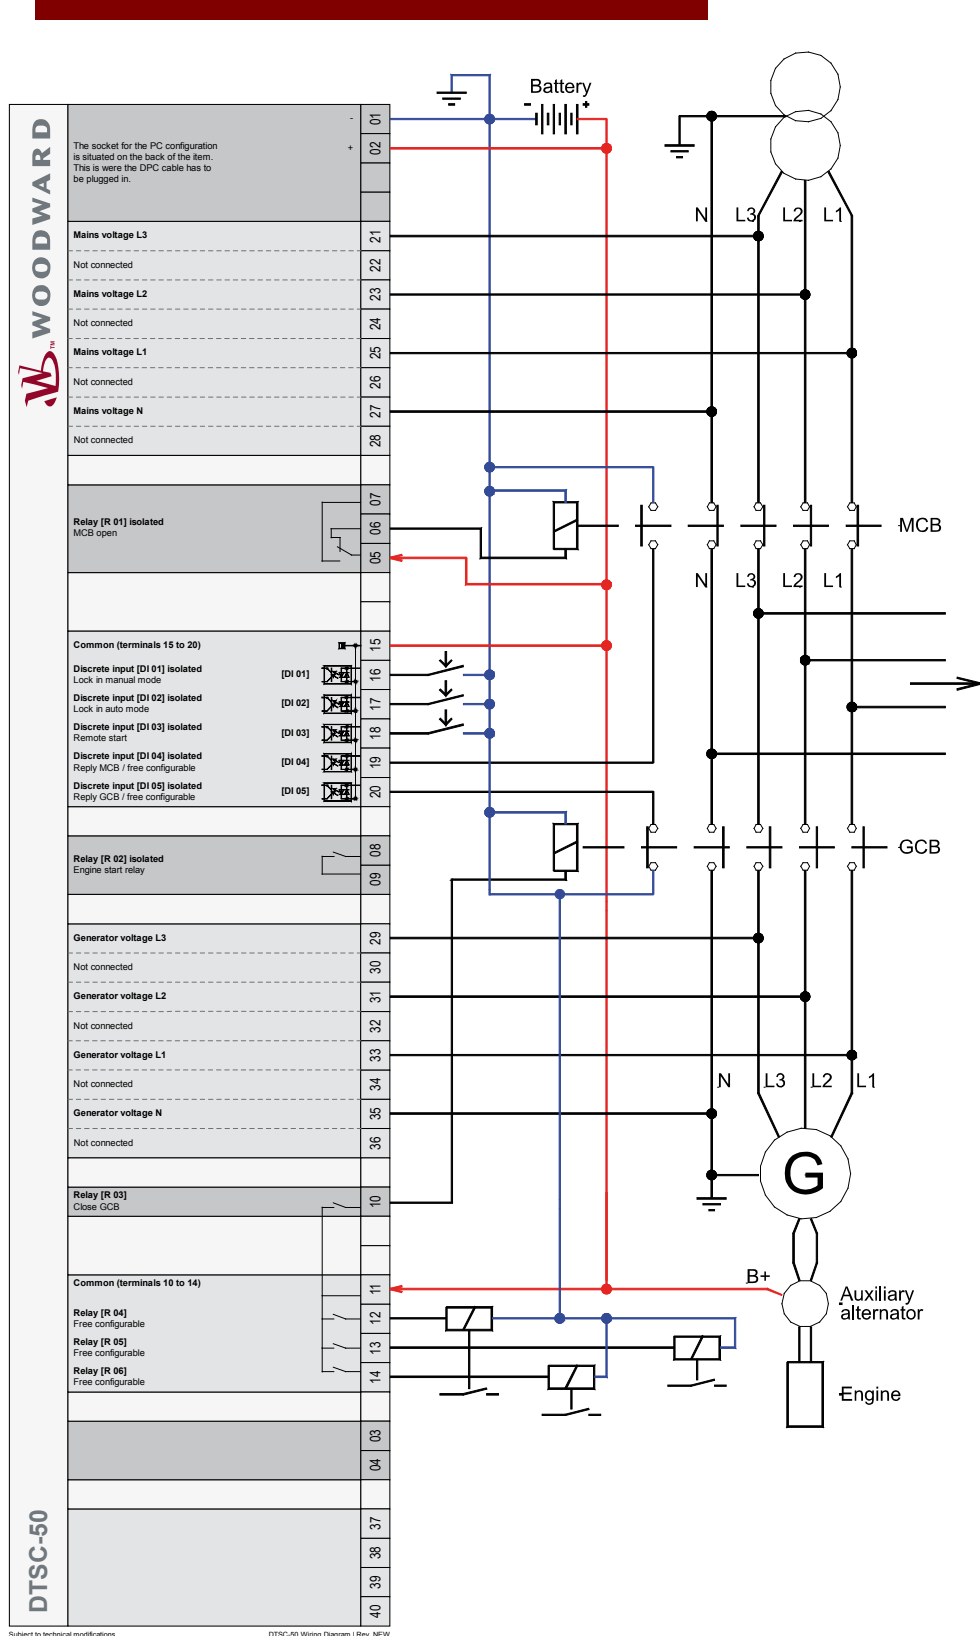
WOODWARD

DTSC-50

The socket for the PC configuration is situated on the back of the item. This is were the DPC cable has to be plugged in.

-
+
01
02

Battery

Mains voltage L3
21
Not connected
22
Mains voltage L2
23
Not connected
24
Mains voltage L1
25
Not connected
26
Mains voltage N
27
Not connected
28

N L3 L2 L1

Relay [R 01] isolated
MCB open
07
06
05

MCB

N L3 L2 L1

Common (terminals 15 to 20)
15
Discrete input [DI 01] isolated
Lock in manual mode
[DI 01]
16
Discrete input [DI 02] isolated
Lock in auto mode
[DI 02]
17
Discrete input [DI 03] isolated
Remote start
[DI 03]
18
Discrete input [DI 04] isolated
Reply MCB / free configurable
[DI 04]
19
Discrete input [DI 05] isolated
Reply GCB / free configurable
[DI 05]
20

Relay [R 02] isolated
Engine start relay
08
09

GCB

Generator voltage L3
29
Not connected
30
Generator voltage L2
31
Not connected
32
Generator voltage L1
33
Not connected
34
Generator voltage N
35
Not connected
36

N L3 L2 L1

G

Relay [R 03]
Close GCB
10

B+

Common (terminals 10 to 14)
11
Relay [R 04]
Free configurable
12
Relay [R 05]
Free configurable
13
Relay [R 06]
Free configurable
14

Auxiliary alternator

Engine

03
04
37
38
39
40

Subject to technical modifications
DTSC-50 Wiring Diagram | Rev. NEW